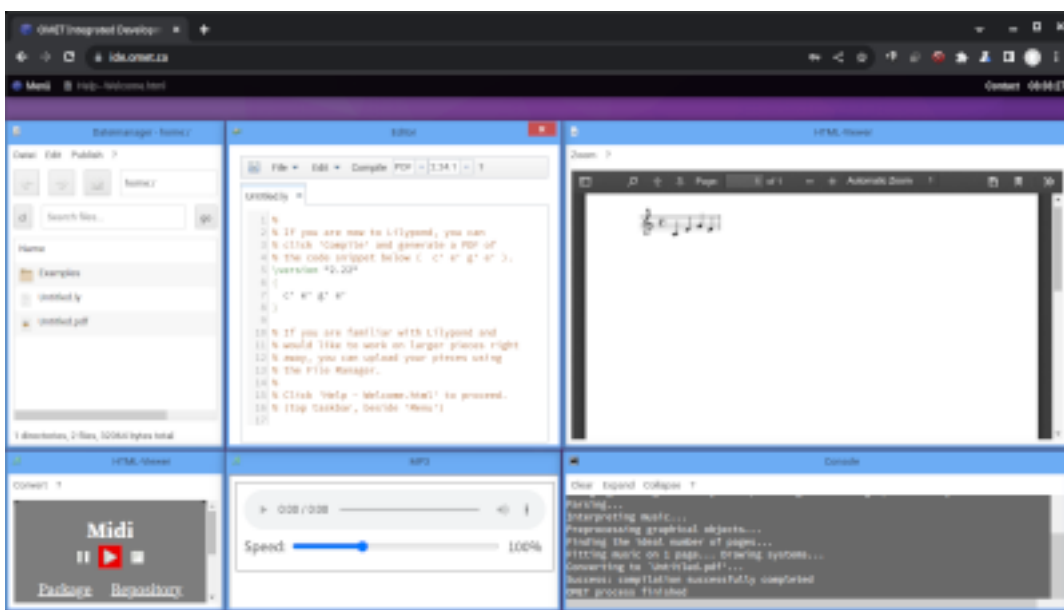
OMET Integrated Developm ×  +

ide.omet.ca

Menü  Help - Welcome.html  Contact  00:00:17

Datamanager - home:/

Datei  Edit  Publish  ?

home:/

Search files...  go

Name

Examples

Untitled.ly

Untitled.pdf

1 directories, 2 files, 32064 bytes total

Editor

File  Edit  Compile  PDF  2.24.1  ?

Untitled.ly ×

1 %
2 % If you are new to Lilypond, you can
3 % click 'Compile' and generate a PDF of
4 % the code snippet below ( c' e' g' e' ).
5 \version "2.20"
6 {
7   c' e' g' e'
8 }
9
10 % If you are familiar with Lilypond and
11 % would like to work on larger pieces right
12 % away, you can upload your pieces using
13 % the File Manager.
14 %
15 % Click 'Help - Welcome.html' to proceed.
16 % (top taskbar, beside 'Menu')
17

HTML-Viewer

Zoom: ?

Page  1  of 1  Automatic Zoom

HTML-Viewer

Convert ?

Midi

Package  Repository

MP3

0:00 / 0:00

Speed:  100%

Console

Clear  Expand  Collapse  ?

Parsing...
Interpreting music...
Preprocessing graphical objects...
Finding the ideal number of pages...
Fitting music on 1 page... Drawing systems...
Converting to 'Untitled.pdf'...
Success: compilation successfully completed
OMET process finished